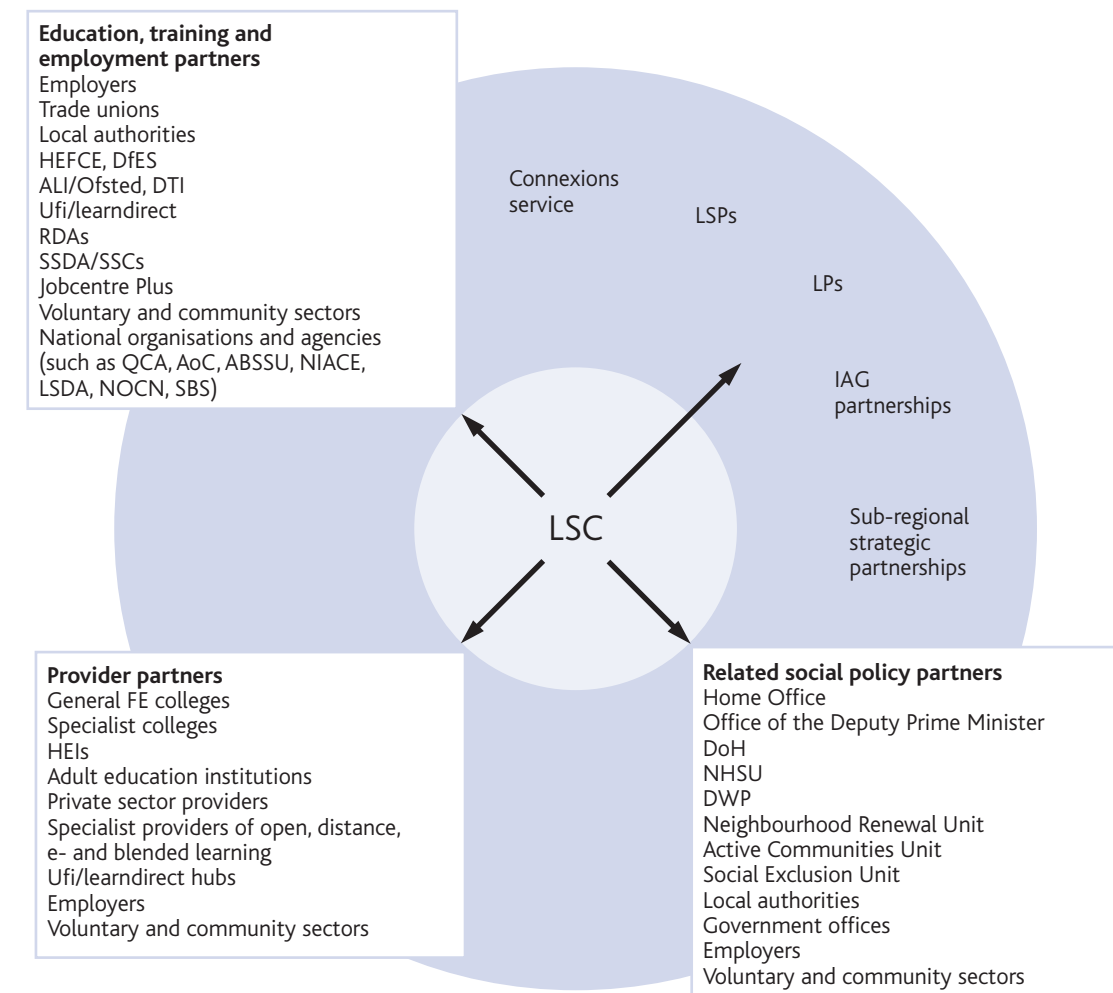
**Education, training and employment partners**
Employers
Trade unions
Local authorities
HEFCE, DfES
ALI/Ofsted, DTI
Ufi/learndirect
RDAs
SSDA/SSCs
Jobcentre Plus
Voluntary and community sectors
National organisations and agencies (such as QCA, AoC, ABSSU, NIACE, LSDA, NOCN, SBS)

Connexions service

LSPs

LPs

IAG partnerships

Sub-regional strategic partnerships

LSC

**Provider partners**
General FE colleges
Specialist colleges
HEIs
Adult education institutions
Private sector providers
Specialist providers of open, distance, e- and blended learning
Ufi/learndirect hubs
Employers
Voluntary and community sectors

**Related social policy partners**
Home Office
Office of the Deputy Prime Minister
DoH
NHSU
DWP
Neighbourhood Renewal Unit
Active Communities Unit
Social Exclusion Unit
Local authorities
Government offices
Employers
Voluntary and community sectors